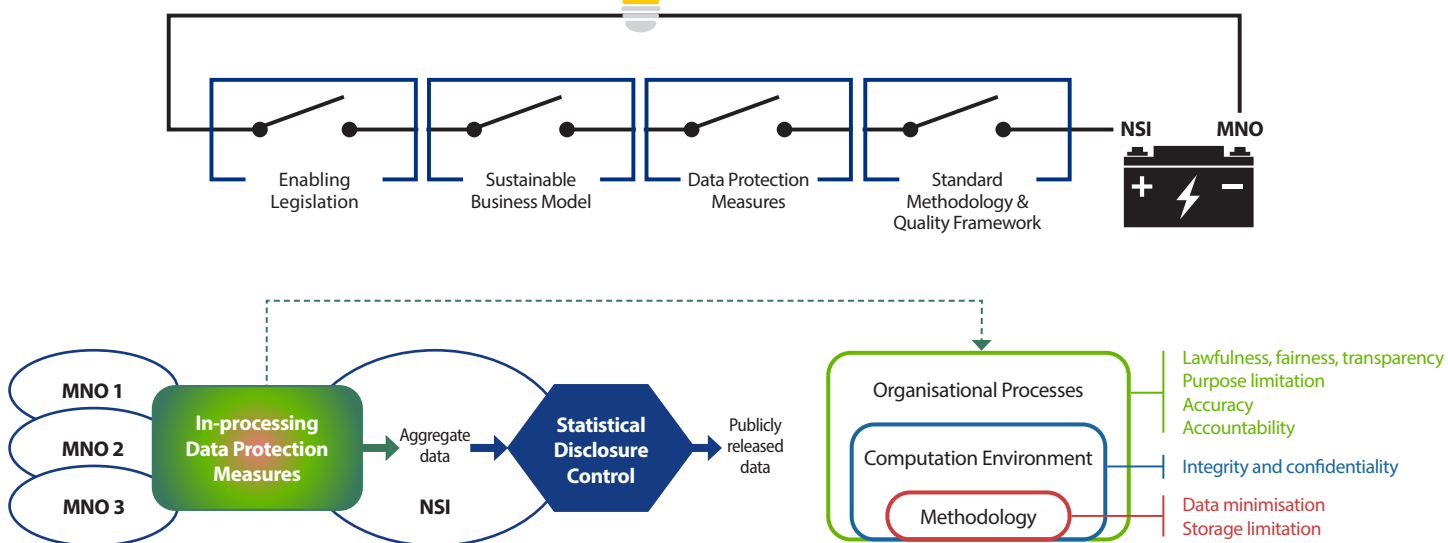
NSI MNO

Enabling Legislation

Sustainable Business Model

Data Protection Measures

Standard Methodology & Quality Framework

MNO 1

MNO 2

MNO 3

In-processing Data Protection Measures

Aggregate data

NSI

Statistical Disclosure Control

Publicly released data

Organisational Processes

Computation Environment

Methodology

Lawfulness, fairness, transparency
Purpose limitation
Accuracy
Accountability

Integrity and confidentiality

Data minimisation
Storage limitation